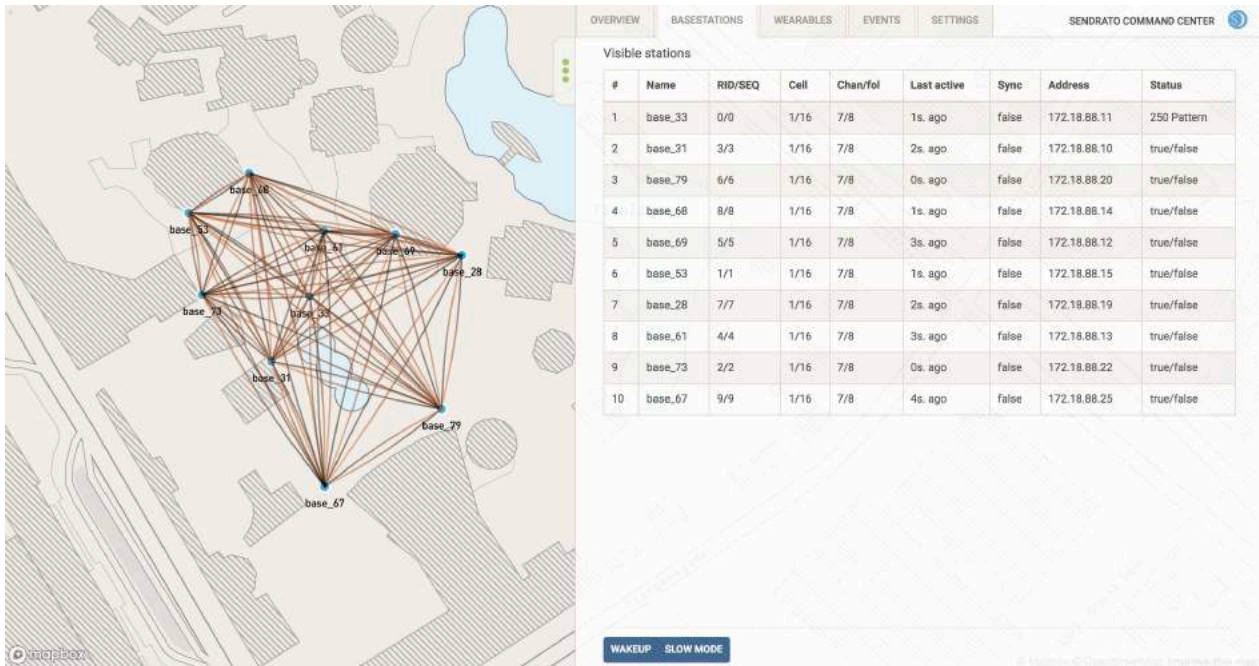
base_68
base_53
base_61
base_69
base_28
base_73
base_33
base_31
base_79
base_67
mapbox

OVERVIEW BASESTATIONS WEARABLES EVENTS SETTINGS SENDRATO COMMAND CENTER

Visible stations

| # | Name | RID/SEQ | Cell | Chan/fol | Last active | Sync | Address | Status |
|---|---|---|---|---|---|---|---|---|
| 1 | base_33 | 0/0 | 1/16 | 7/8 | 1s. ago | false | 172.18.88.11 | 250 Pattern |
| 2 | base_31 | 3/3 | 1/16 | 7/8 | 2s. ago | false | 172.18.88.10 | true/false |
| 3 | base_79 | 6/6 | 1/16 | 7/8 | 0s. ago | false | 172.18.88.20 | true/false |
| 4 | base_68 | 8/8 | 1/16 | 7/8 | 1s. ago | false | 172.18.88.14 | true/false |
| 5 | base_69 | 5/5 | 1/16 | 7/8 | 3s. ago | false | 172.18.88.12 | true/false |
| 6 | base_53 | 1/1 | 1/16 | 7/8 | 1s. ago | false | 172.18.88.15 | true/false |
| 7 | base_28 | 7/7 | 1/16 | 7/8 | 2s. ago | false | 172.18.88.19 | true/false |
| 8 | base_61 | 4/4 | 1/16 | 7/8 | 3s. ago | false | 172.18.88.13 | true/false |
| 9 | base_73 | 2/2 | 1/16 | 7/8 | 0s. ago | false | 172.18.88.22 | true/false |
| 10 | base_67 | 9/9 | 1/16 | 7/8 | 4s. ago | false | 172.18.88.25 | true/false |

WAKEUP SLOW MODE